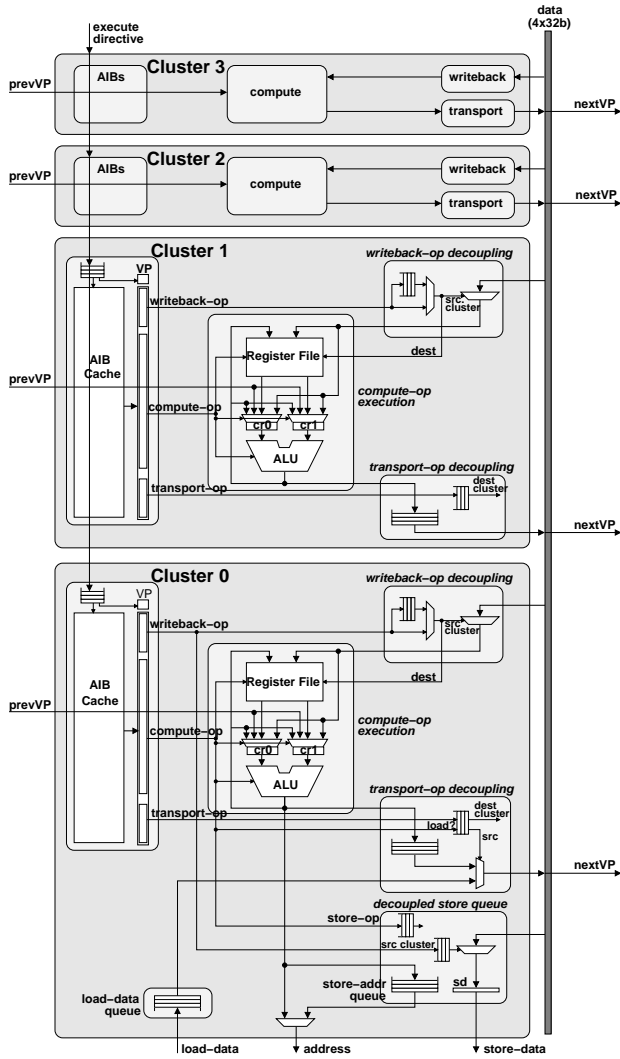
execute directive

data (4x32b)

Cluster 3
AIBs
prevVP
compute
writeback
transport
nextVP

Cluster 2
AIBs
prevVP
compute
writeback
transport
nextVP

Cluster 1
VP
writeback–op decoupling
writeback–op
src cluster
AIB Cache
Register File
dest
prevVP
compute–op execution
compute–op
cr0
cr1
ALU
transport–op decoupling
transport–op
dest cluster
nextVP

Cluster 0
VP
writeback–op decoupling
writeback–op
src cluster
AIB Cache
Register File
dest
prevVP
compute–op execution
compute–op
cr0
cr1
ALU
transport–op decoupling
transport–op
dest cluster
load?
src
nextVP
decoupled store queue
store–op
src cluster
store–addr queue
sd
load–data queue

load–data
address
store–data